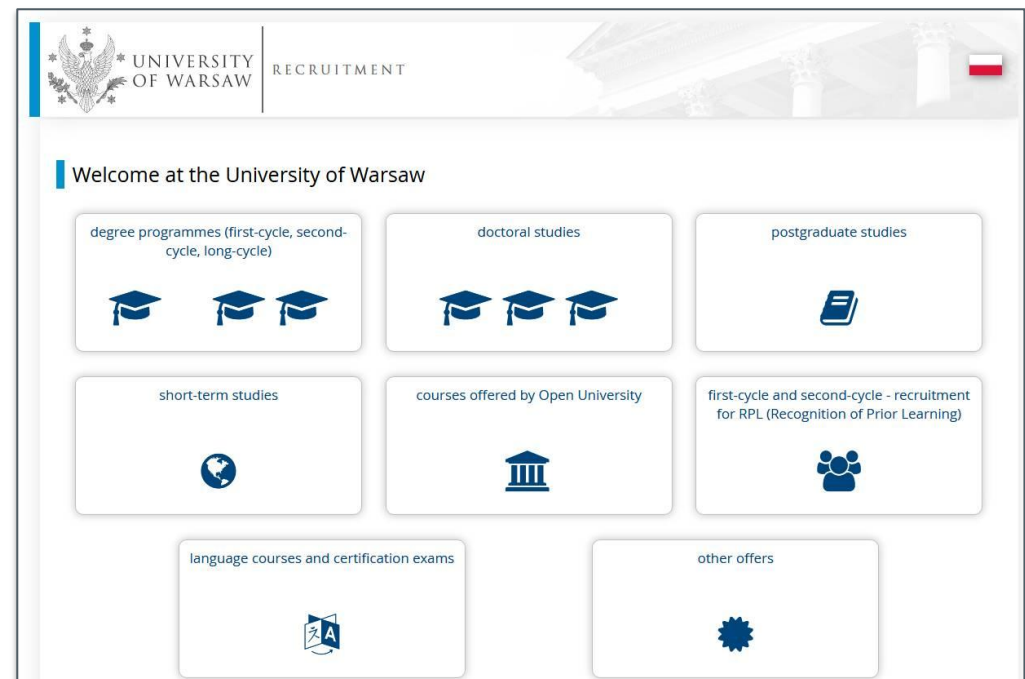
UNIVERSITY OF WARSAW

RECRUITMENT

Welcome at the University of Warsaw

degree programmes (first-cycle, second-cycle, long-cycle)

doctoral studies

postgraduate studies

short-term studies

courses offered by Open University

first-cycle and second-cycle - recruitment for RPL (Recognition of Prior Learning)

language courses and certification exams

文A

other offers